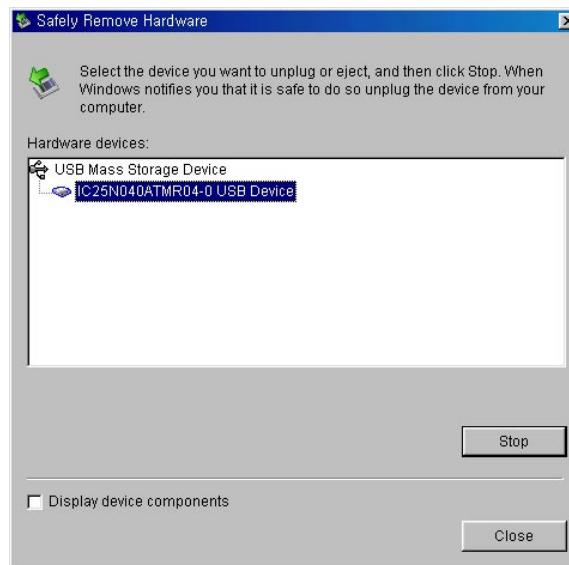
Safely Remove Hardware

Select the device you want to unplug or eject, and then click Stop. When Windows notifies you that it is safe to do so unplug the device from your computer.

Hardware devices:

USB Mass Storage Device
IC25N040ATMR04-0 USB Device

Stop

Display device components

Close